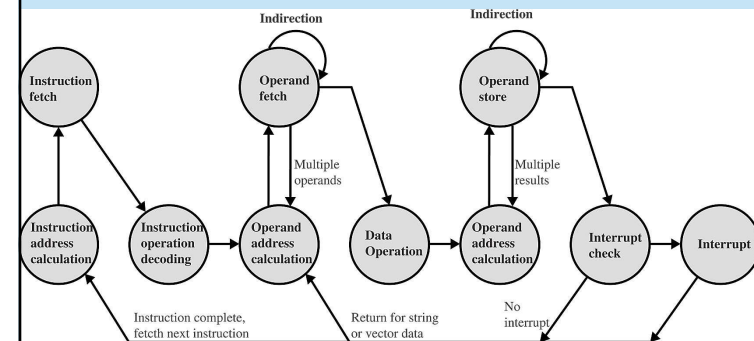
Indirection

Indirection

Instruction fetch

Operand fetch

Operand store

Multiple operands

Multiple results

Instruction address calculation

Instruction operation decoding

Operand address calculation

Data Operation

Operand address calculation

Interrupt check

Interrupt

Instruction complete, fetcth next instruction

Return for string or vector data

No interrupt